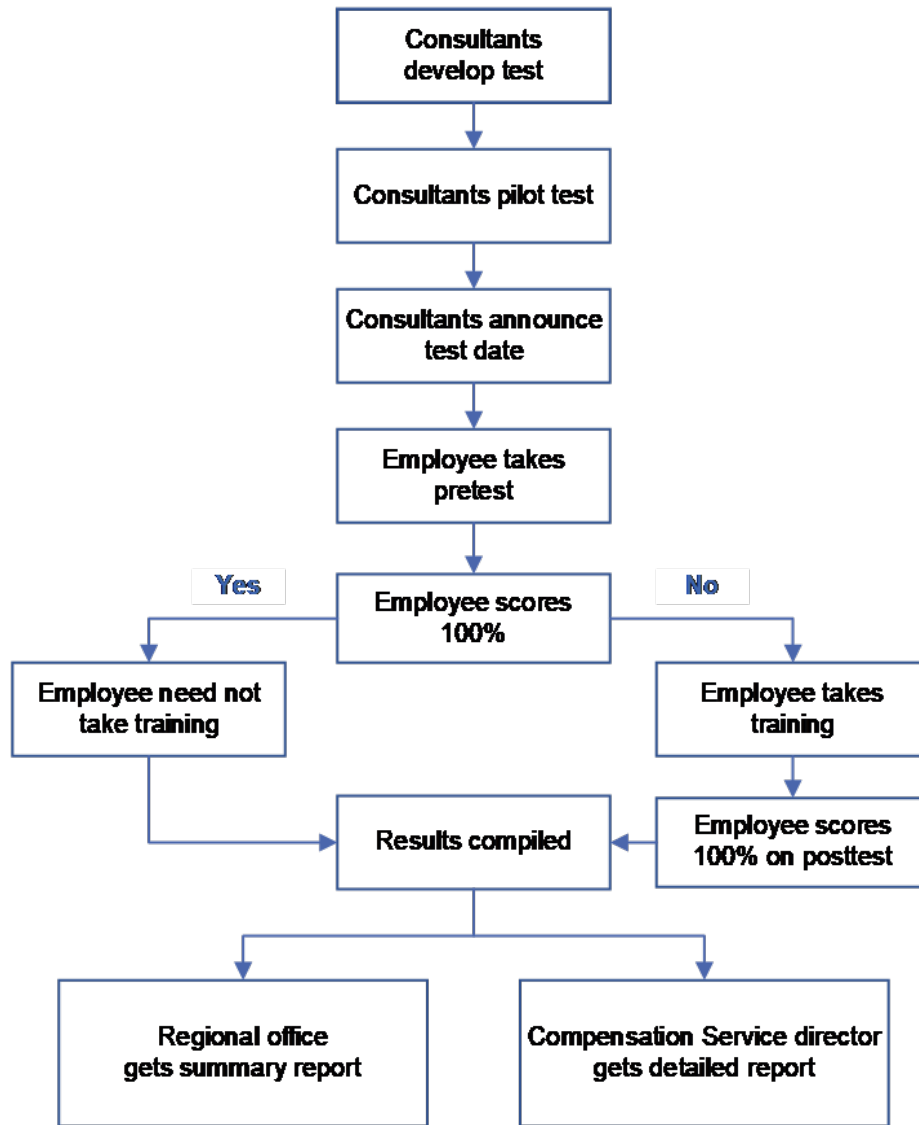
Consultants develop test

Consultants pilot test

Consultants announce test date

Employee takes pretest

Yes

Employee scores 100%

No

Employee need not take training

Employee takes training

Results compiled

Employee scores 100% on posttest

Regional office gets summary report

Compensation Service director gets detailed report